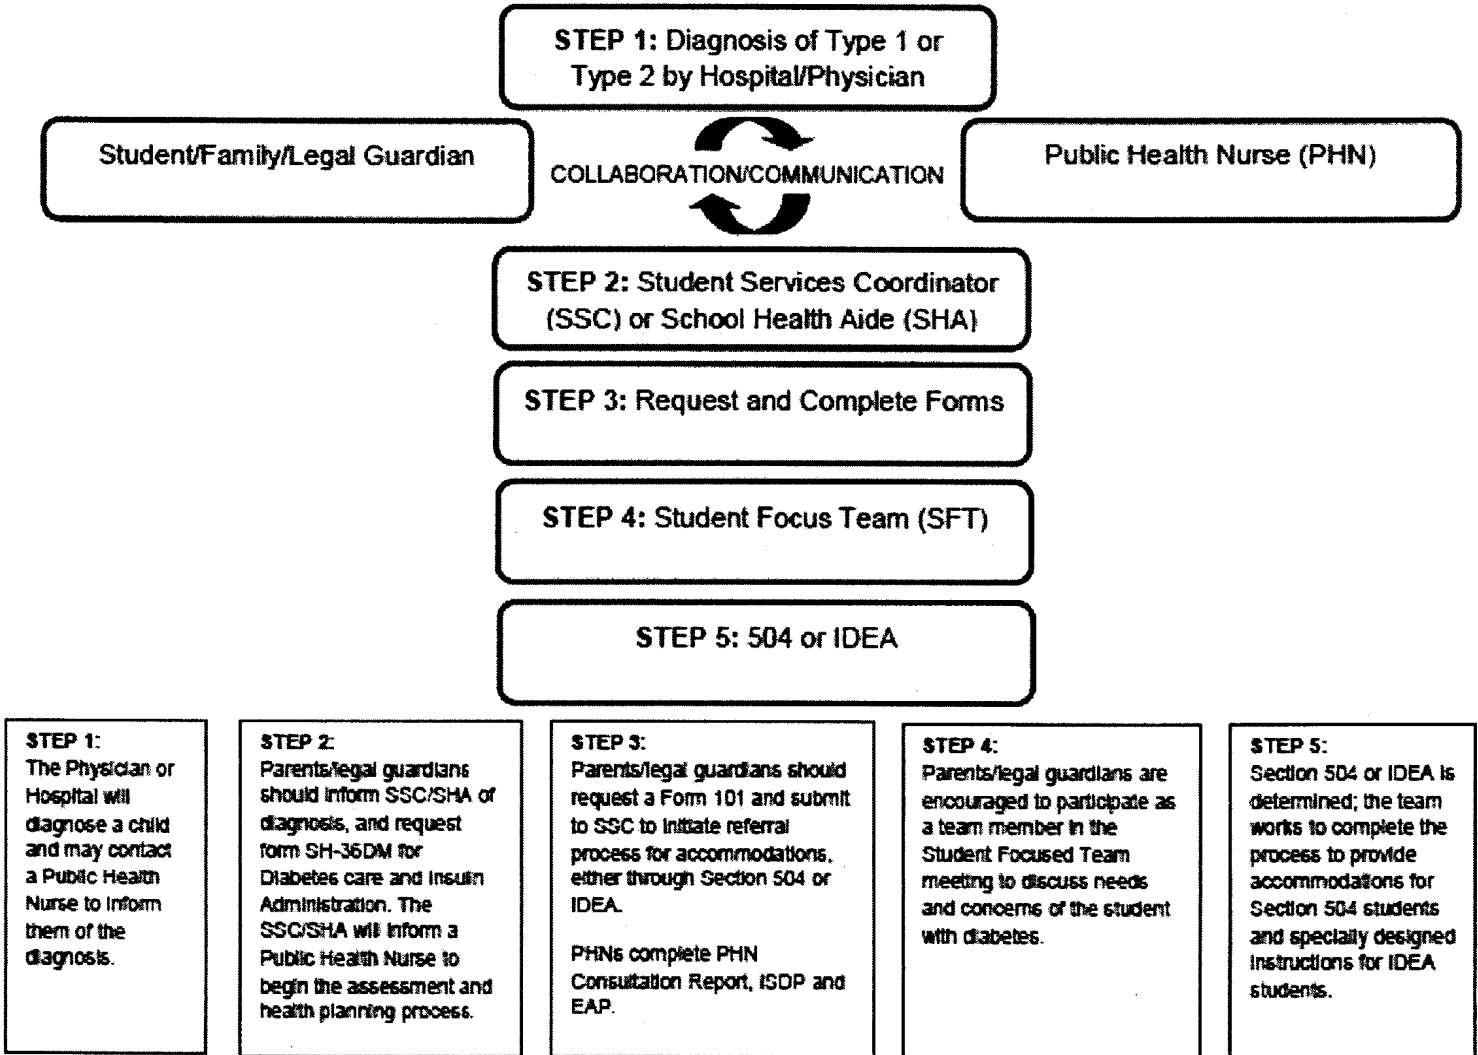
STEP 1: Diagnosis of Type 1 or Type 2 by Hospital/Physician

Student/Family/Legal Guardian

COLLABORATION/COMMUNICATION

Public Health Nurse (PHN)

STEP 2: Student Services Coordinator (SSC) or School Health Aide (SHA)

STEP 3: Request and Complete Forms

STEP 4: Student Focus Team (SFT)

STEP 5: 504 or IDEA

STEP 1:
The Physician or Hospital will diagnose a child and may contact a Public Health Nurse to inform them of the diagnosis.

STEP 2:
Parents/legal guardians should inform SSC/SHA of diagnosis, and request form SH-36DM for Diabetes care and Insulin Administration. The SSC/SHA will inform a Public Health Nurse to begin the assessment and health planning process.

STEP 3:
Parents/legal guardians should request a Form 101 and submit to SSC to initiate referral process for accommodations, either through Section 504 or IDEA.

PHNs complete PHN Consultation Report, ISDP and EAP.

STEP 4:
Parents/legal guardians are encouraged to participate as a team member in the Student Focused Team meeting to discuss needs and concerns of the student with diabetes.

STEP 5:
Section 504 or IDEA is determined; the team works to complete the process to provide accommodations for Section 504 students and specially designed instructions for IDEA students.